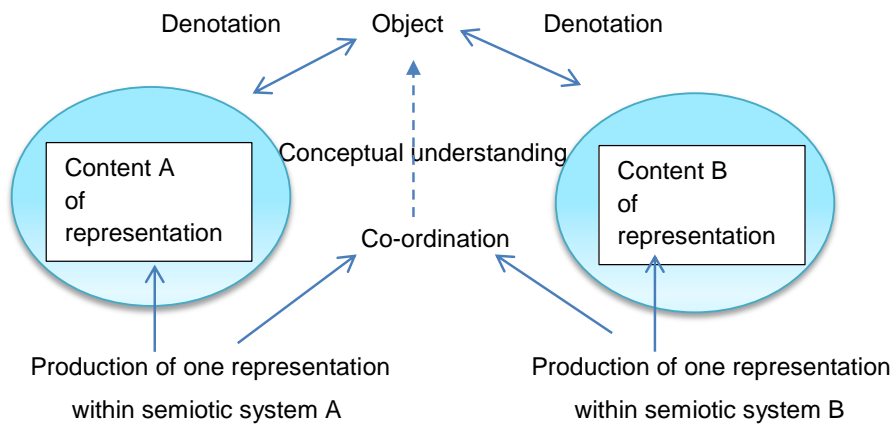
Denotation

Object

Denotation

Conceptual understanding

Content A of representation

Content B of representation

Co-ordination

Production of one representation within semiotic system A

Production of one representation within semiotic system B